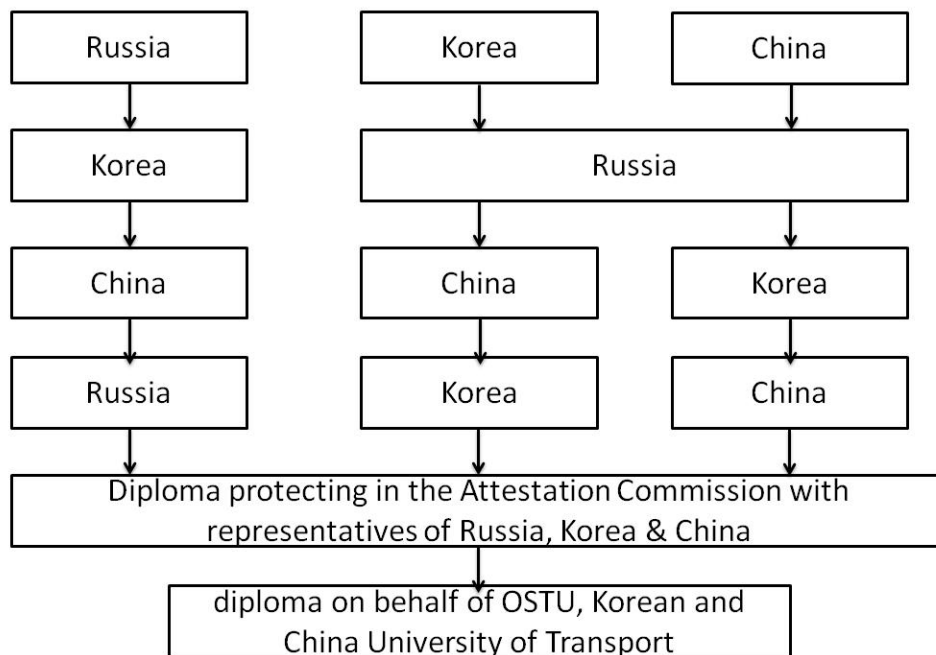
Russia

Korea

China

Korea

Russia

China

Korea

China

Russia

Korea

China

Diploma protecting in the Attestation Commission with representatives of Russia, Korea & China

diploma on behalf of OSTU, Korean and China University of Transport